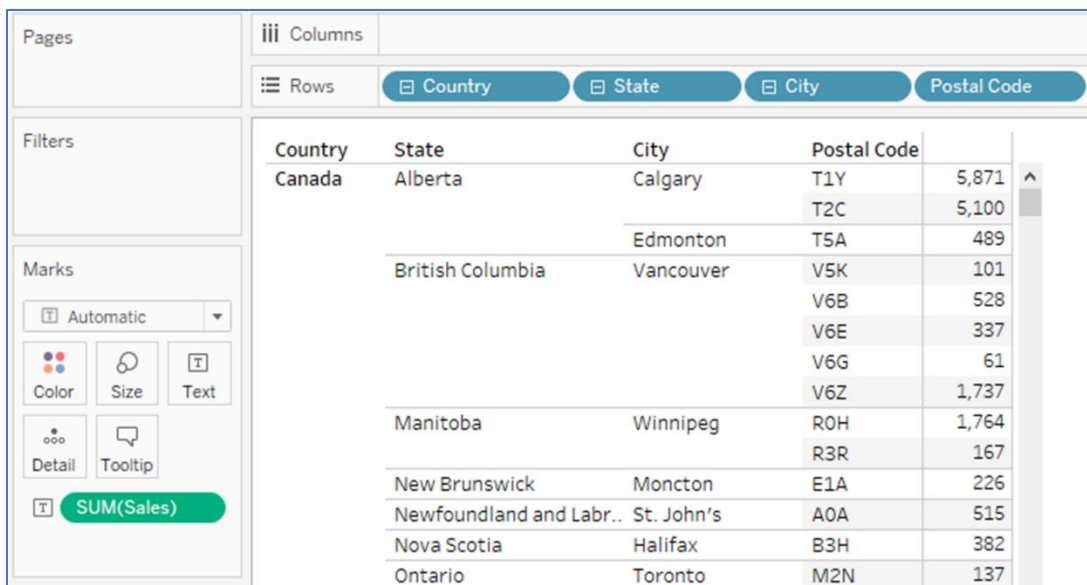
Pages

Columns

Rows
Country
State
City
Postal Code

Filters

Marks

Automatic

Color
Size
Text

Detail
Tooltip

SUM(Sales)

| Country | State | City | Postal Code | |
|---|---|---|---|---|
| Canada | Alberta | Calgary | T1Y | 5,871 |
| | | | T2C | 5,100 |
| | | Edmonton | T5A | 489 |
| | British Columbia | Vancouver | V5K | 101 |
| | | | V6B | 528 |
| | | | V6E | 337 |
| | | | V6G | 61 |
| | | | V6Z | 1,737 |
| | Manitoba | Winnipeg | R0H | 1,764 |
| | | | R3R | 167 |
| | New Brunswick | Moncton | E1A | 226 |
| | Newfoundland and Labr.. | St. John's | A0A | 515 |
| | Nova Scotia | Halifax | B3H | 382 |
| | Ontario | Toronto | M2N | 137 |